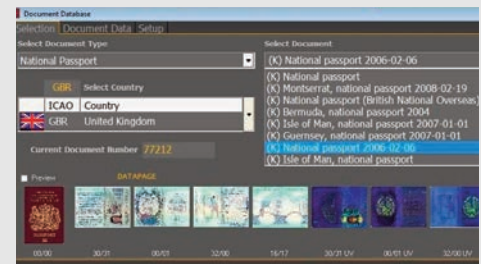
Document Database

Selection Document Data Setup

Select Document Type

National Passport

GBR Select Country

ICAO Country

GBR United Kingdom

Current Document Number 77212

Select Document

(K) National passport 2006-02-06

(K) National passport
(K) Montserrat, national passport 2008-02-19
(K) National passport (British National Overseas)
(K) Bermuda, national passport 2004
(K) Isle of Man, national passport 2007-01-01
(K) Guernsey, national passport 2007-01-01
(K) National passport 2006-02-06
(K) Isle of Man, national passport

Preview

DATAPAGE

00/00 30/31 00/01 32/00 16/17 30/31 UV 00/01 UV 32/00 UV